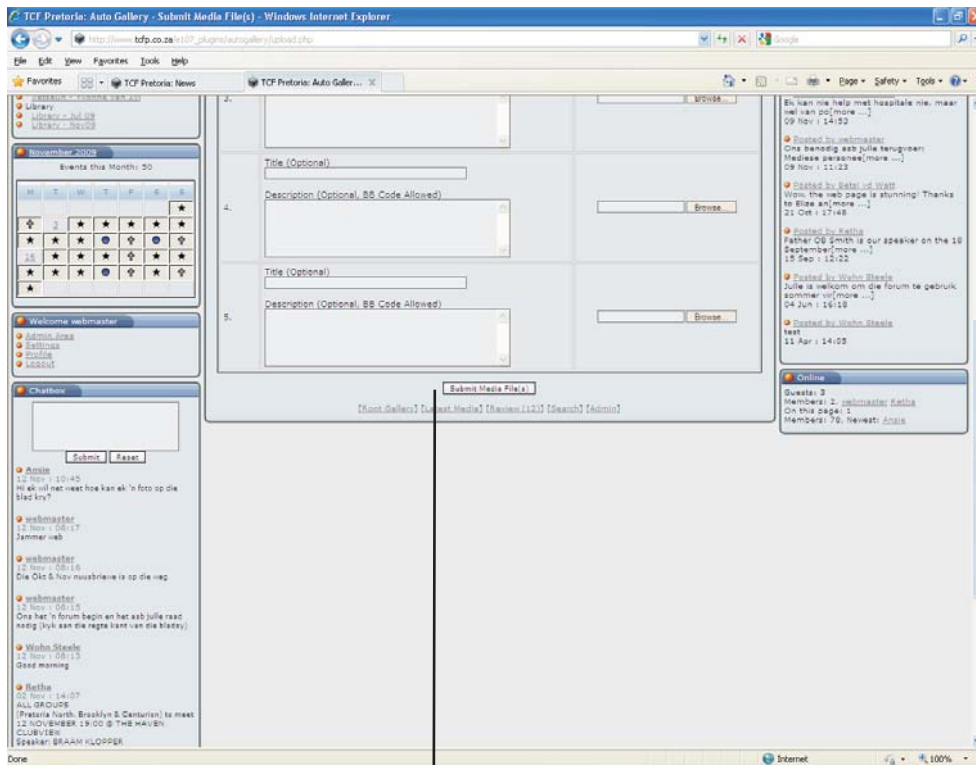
TCF Pretoria: Auto Gallery - Submit Media File(s) - Windows Internet Explorer

http://www.tcfp.co.za/e107_plugins/autogallery/upload.php

Google

File Edit View Favorites Tools Help

Favorites | TCF Pretoria: News | TCF Pretoria: Auto Galler...

Page • Safety • Tools •

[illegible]
Library
Library - Jul 09
Library - Nov09

November 2009
Events this Month: 50

| M | T | W | T | F | S | S |
|---|---|---|---|---|---|---|
| | | | | | | ★ |
| | 3 | ★ | ★ | ★ | ★ | ★ |
| ★ | ★ | ★ | | | ★ | |
| 16 | ★ | ★ | | ★ | ★ | |
| ★ | ★ | ★ | | ★ | ★ | |
| ★ | | | | | | |

Welcome webmaster
Admin Area
Settings
Profile
Logout

Chatbox

Submit | Reset

Ansie
12 Nov : 10:45
Hi ek wil net weet hoe kan ek 'n foto op die blad kry?

webmaster
12 Nov : 08:17
Jammer web

webmaster
12 Nov : 08:16
Die Okt & Nov nuusbriewe is op die weg

webmaster
12 Nov : 08:15
Ons het 'n forum begin en het asb julle raad nodig (kyk aan die regte kant van die bladsy)

Wohn Steele
12 Nov : 08:13
Good morning

Retha
02 Nov : 14:07
ALL GROUPS
(Pretoria North, Brooklyn & Centurion) to meet
12 NOVEMBER 19:00 @ THE HAVEN CLUBVIEW
Speaker: BRAAM KLOPPER

3.

Browse...

4.
Title (Optional)
Description (Optional, BB Code Allowed)
Browse...

5.
Title (Optional)
Description (Optional, BB Code Allowed)
Browse...

Submit Media File(s)

[Root Gallery] [Latest Media] [Review (12)] [Search] [Admin]

Ek kan nie help met hospitale nie, maar wel van po[more ...]
09 Nov : 14:53

Posted by webmaster
Ons benodig asb julle terugvoer: Mediese personee[more ...]
09 Nov : 11:23

Posted by Betsi vd Watt
Wow, the web page is stunning! Thanks to Elize an[more ...]
21 Oct : 17:48

Posted by Retha
Father OB Smith is our speaker on the 10 September[more ...]
15 Sep : 12:22

Posted by Wohn Steele
Julle is welkom om die forum te gebruik sommer vir[more ...]
04 Jun : 16:18

Posted by Wohn Steele
test
11 Apr : 14:05

Online
Guests: 3
Members: 2, webmaster Retha
On this page: 1
Members: 70, Newest: Ansie

Done | Internet | 100%